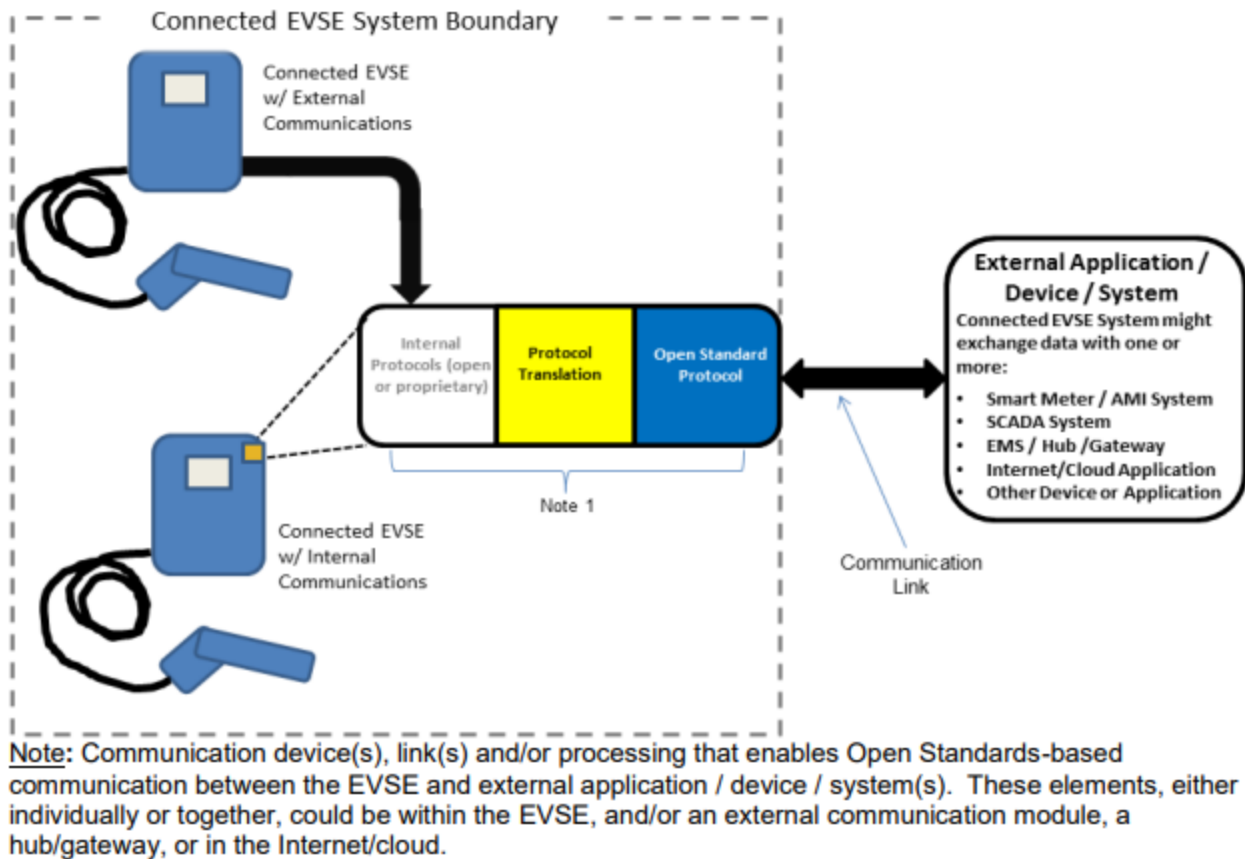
Connected EVSE System Boundary

Connected EVSE w/ External Communications

Internal Protocols (open or proprietary)

Protocol Translation

Open Standard Protocol

Note 1

Connected EVSE w/ Internal Communications

Communication Link

External Application / Device / System

Connected EVSE System might exchange data with one or more:

- Smart Meter / AMI System
- SCADA System
- EMS / Hub /Gateway
- Internet/Cloud Application
- Other Device or Application

Note: Communication device(s), link(s) and/or processing that enables Open Standards-based communication between the EVSE and external application / device / system(s). These elements, either individually or together, could be within the EVSE, and/or an external communication module, a hub/gateway, or in the Internet/cloud.